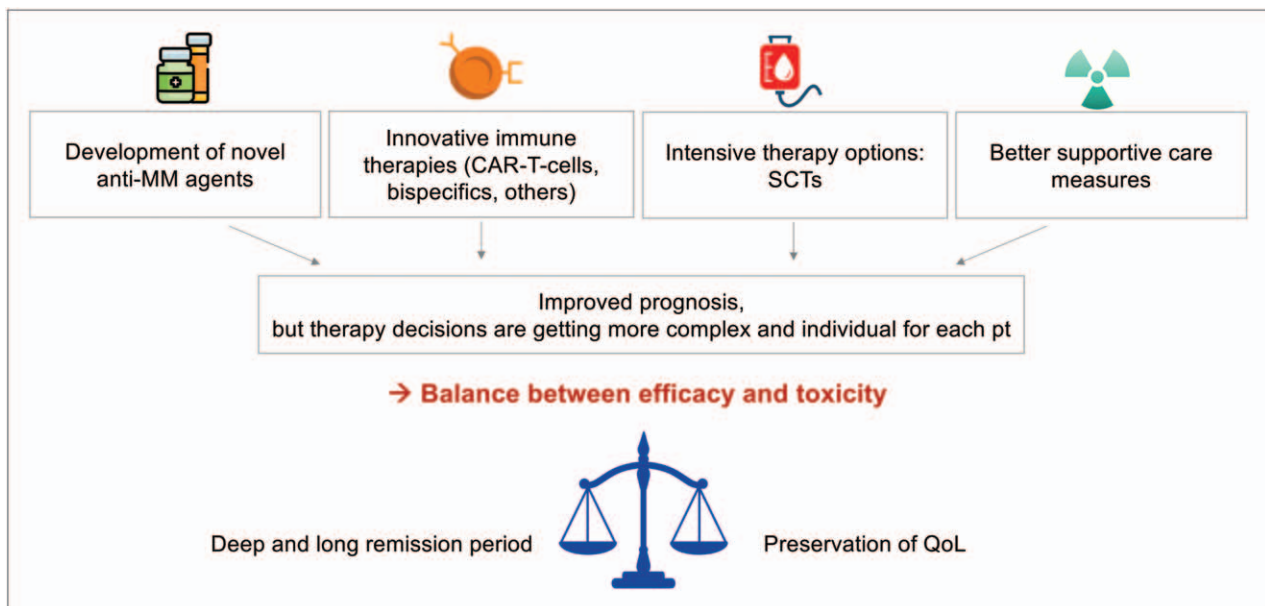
Development of novel anti-MM agents

Innovative immune therapies (CAR-T-cells, bispecifics, others)

Intensive therapy options: SCTs

Better supportive care measures

Improved prognosis,
but therapy decisions are getting more complex and individual for each pt

→ Balance between efficacy and toxicity

Deep and long remission period

Preservation of QoL